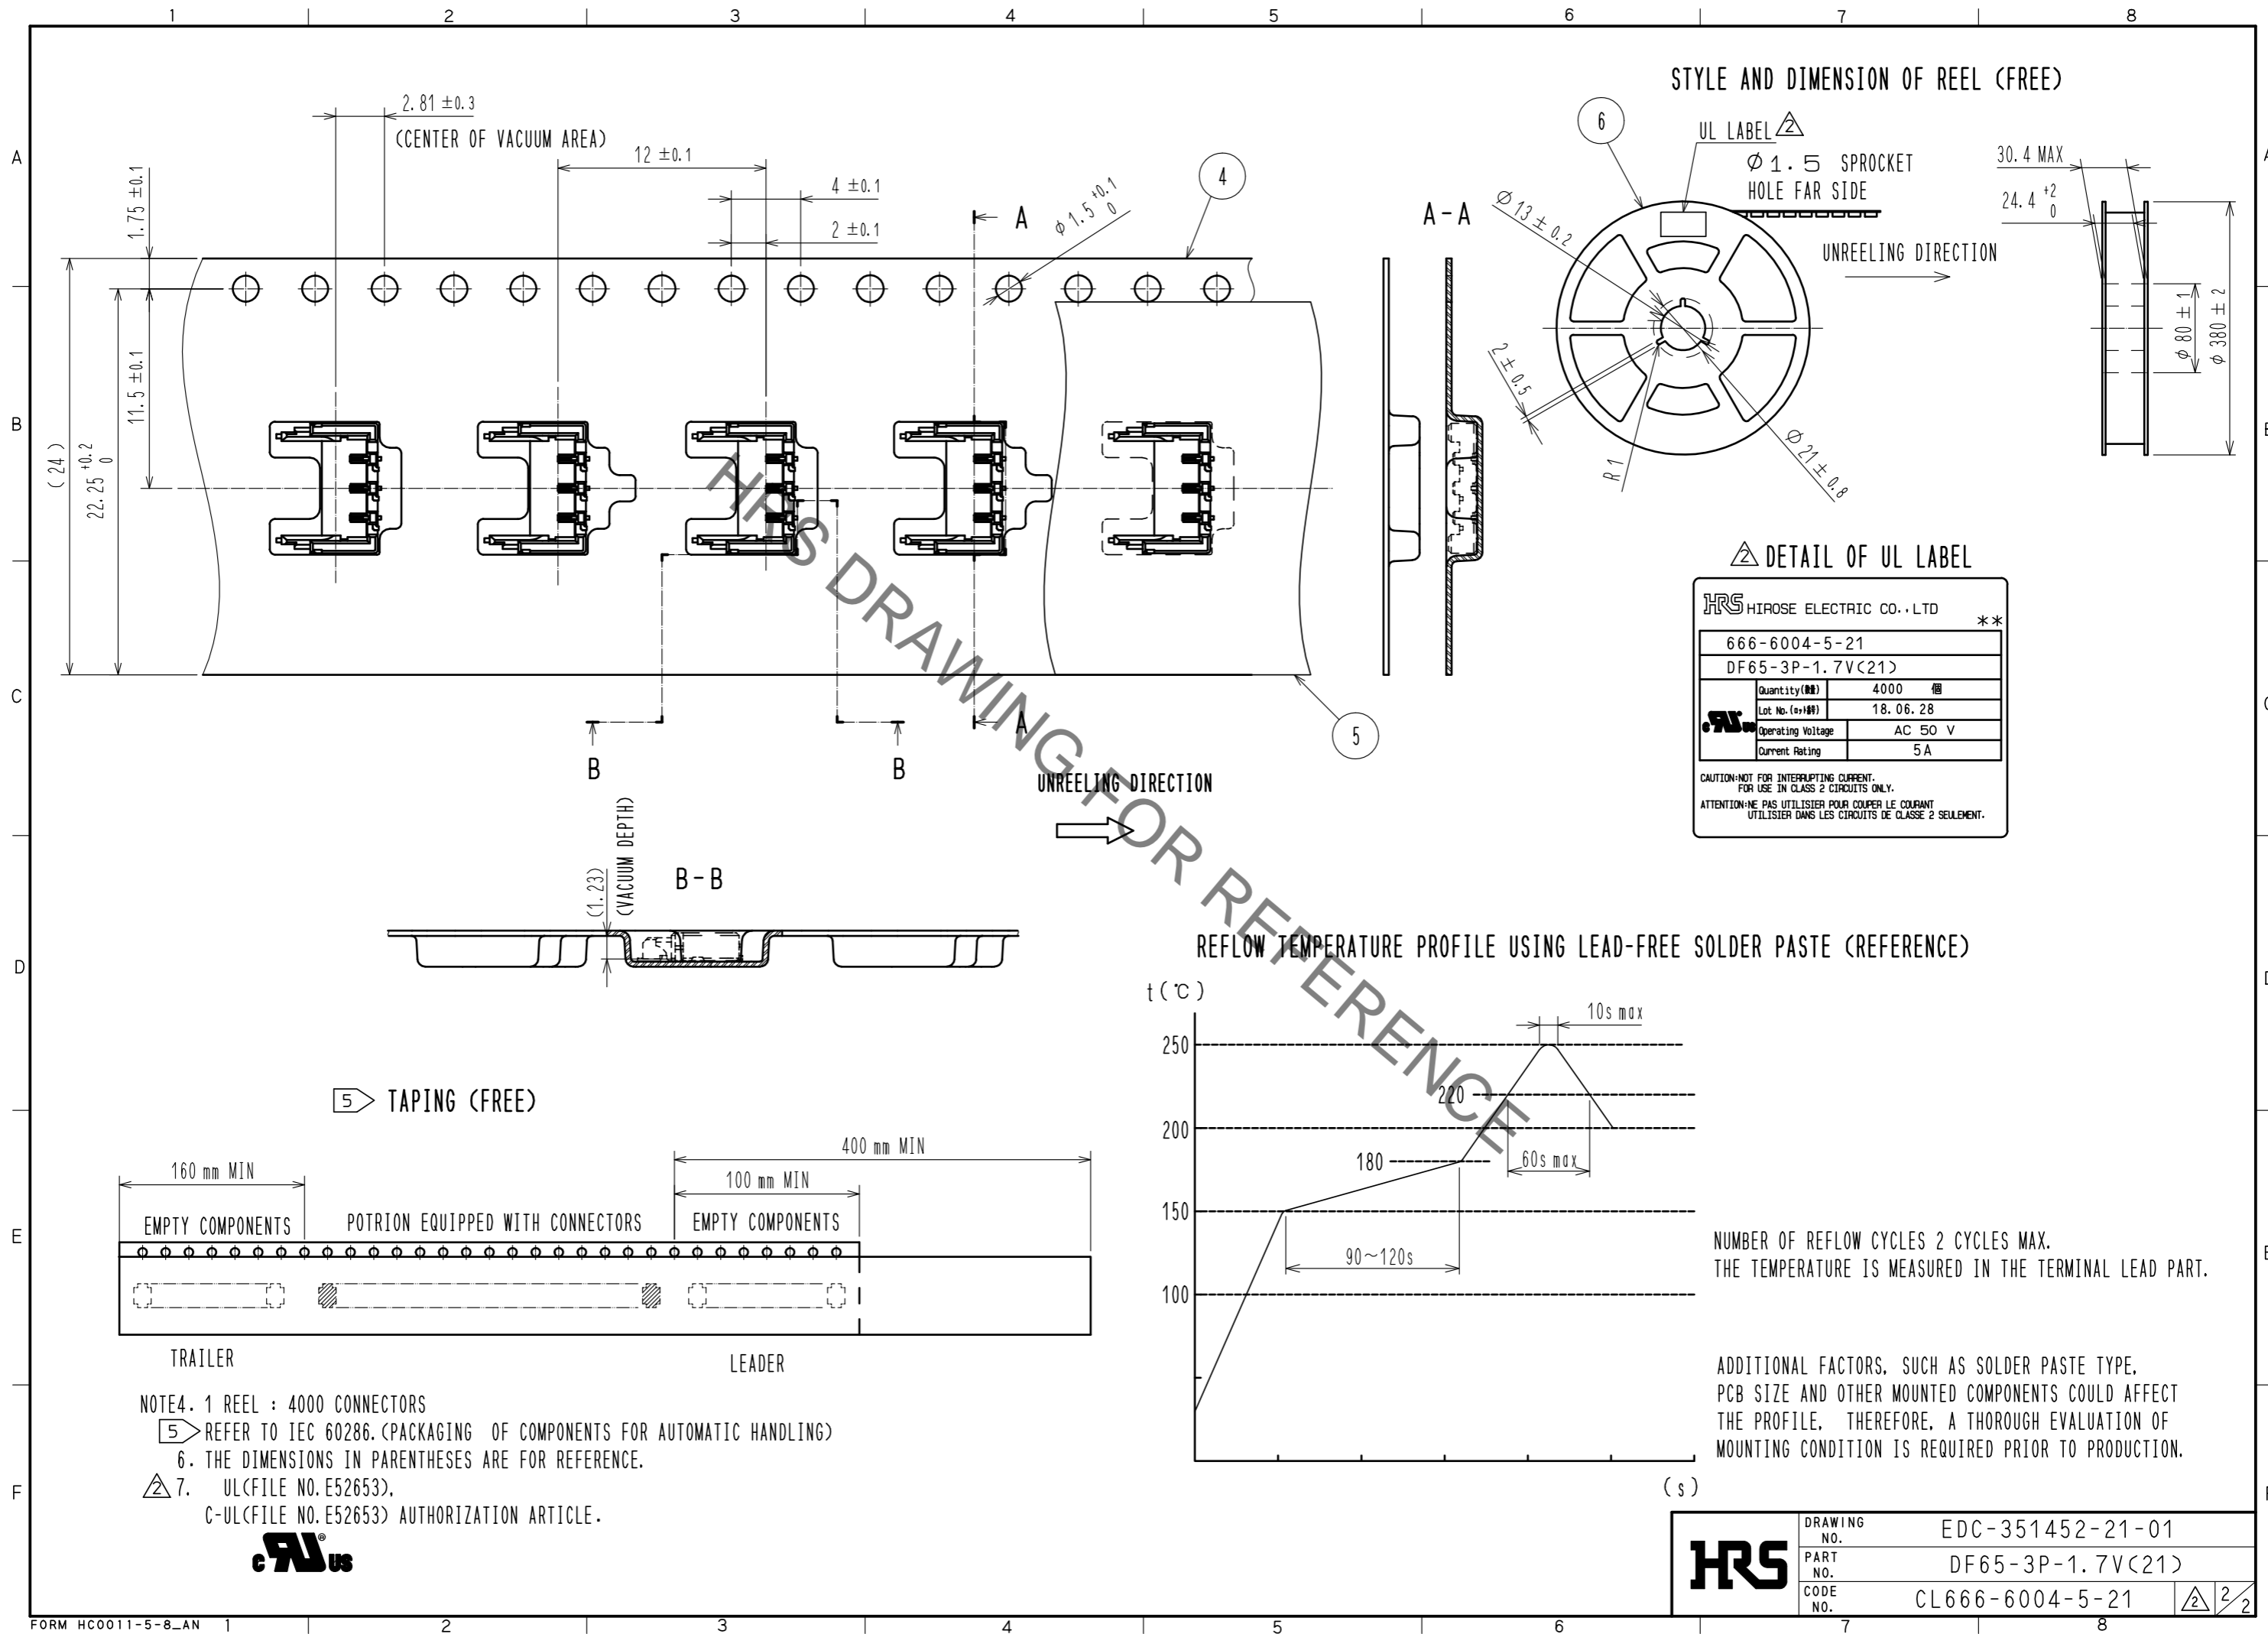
1 2 3 4 5 6 7 8

A
B
C
D
E
F

2.81 ±0.3
(CENTER OF VACUUM AREA)
12 ±0.1
4 ±0.1
2 ±0.1
1.75 ±0.1
A
$\phi 1.5^{+0.1}_{0}$
4
11.5 ±0.1
(24)
$22.25^{+0.2}_{0}$
A
5
B
B
UNREELING DIRECTION

HRS DRAWING FOR REFERENCE

B-B
(1.23)
(VACUUM DEPTH)

A-A

STYLE AND DIMENSION OF REEL (FREE)
6
UL LABEL 2
$\phi 1.5$ SPROCKET
HOLE FAR SIDE
UNREELING DIRECTION
$\phi 13 \pm 0.2$
2 ±0.5
R1
$\phi 21 \pm 0.8$
30.4 MAX
$24.4^{+2}_{0}$
$\phi 80 \pm 1$
$\phi 380 \pm 2$

2 DETAIL OF UL LABEL
HRS HIROSE ELECTRIC CO.,LTD
**

| 666-6004-5-21 | |
|---|---|
| DF65-3P-1.7V(21) | |
| Quantity(数量) | 4000 個 |
| Lot No.(ロット番号) | 18.06.28 |
| Operating Voltage | AC 50 V |
| Current Rating | 5A |

CAUTION:NOT FOR INTERRUPTING CURRENT.
FOR USE IN CLASS 2 CIRCUITS ONLY.
ATTENTION:NE PAS UTILISIER POUR COUPER LE COURANT
UTILISIER DANS LES CIRCUITS DE CLASSE 2 SEULEMENT.

REFLOW TEMPERATURE PROFILE USING LEAD-FREE SOLDER PASTE (REFERENCE)
t(℃)
250
200
150
100
10s max
220
180
60s max
90~120s
(s)

NUMBER OF REFLOW CYCLES 2 CYCLES MAX.
THE TEMPERATURE IS MEASURED IN THE TERMINAL LEAD PART.

ADDITIONAL FACTORS, SUCH AS SOLDER PASTE TYPE, PCB SIZE AND OTHER MOUNTED COMPONENTS COULD AFFECT THE PROFILE. THEREFORE, A THOROUGH EVALUATION OF MOUNTING CONDITION IS REQUIRED PRIOR TO PRODUCTION.

5 TAPING (FREE)
160 mm MIN
400 mm MIN
100 mm MIN
EMPTY COMPONENTS
POTRION EQUIPPED WITH CONNECTORS
EMPTY COMPONENTS
TRAILER
LEADER

NOTE4. 1 REEL : 4000 CONNECTORS
5 REFER TO IEC 60286.(PACKAGING OF COMPONENTS FOR AUTOMATIC HANDLING)
6. THE DIMENSIONS IN PARENTHESES ARE FOR REFERENCE.
2 7. UL(FILE NO.E52653),
C-UL(FILE NO.E52653) AUTHORIZATION ARTICLE.

HRS
DRAWING NO. EDC-351452-21-01
PART NO. DF65-3P-1.7V(21)
CODE NO. CL666-6004-5-21 2 2/2

FORM HC0011-5-8_AN